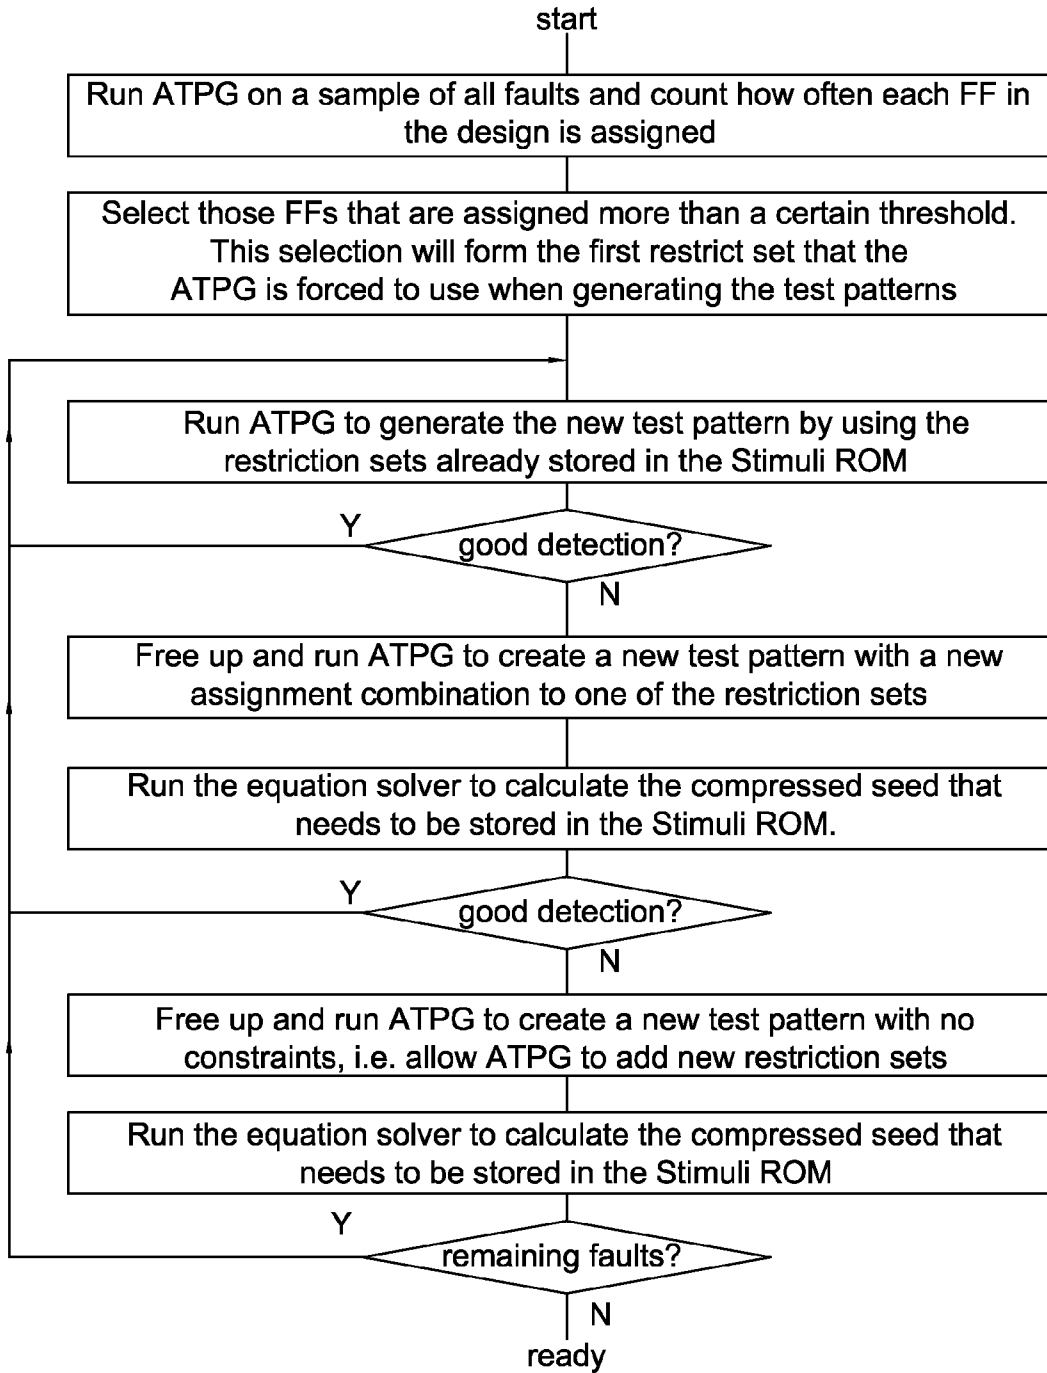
start

Run ATPG on a sample of all faults and count how often each FF in the design is assigned

Select those FFs that are assigned more than a certain threshold. This selection will form the first restrict set that the ATPG is forced to use when generating the test patterns

Run ATPG to generate the new test pattern by using the restriction sets already stored in the Stimuli ROM

Y

good detection?

N

Free up and run ATPG to create a new test pattern with a new assignment combination to one of the restriction sets

Run the equation solver to calculate the compressed seed that needs to be stored in the Stimuli ROM.

Y

good detection?

N

Free up and run ATPG to create a new test pattern with no constraints, i.e. allow ATPG to add new restriction sets

Run the equation solver to calculate the compressed seed that needs to be stored in the Stimuli ROM

Y

remaining faults?

N

ready